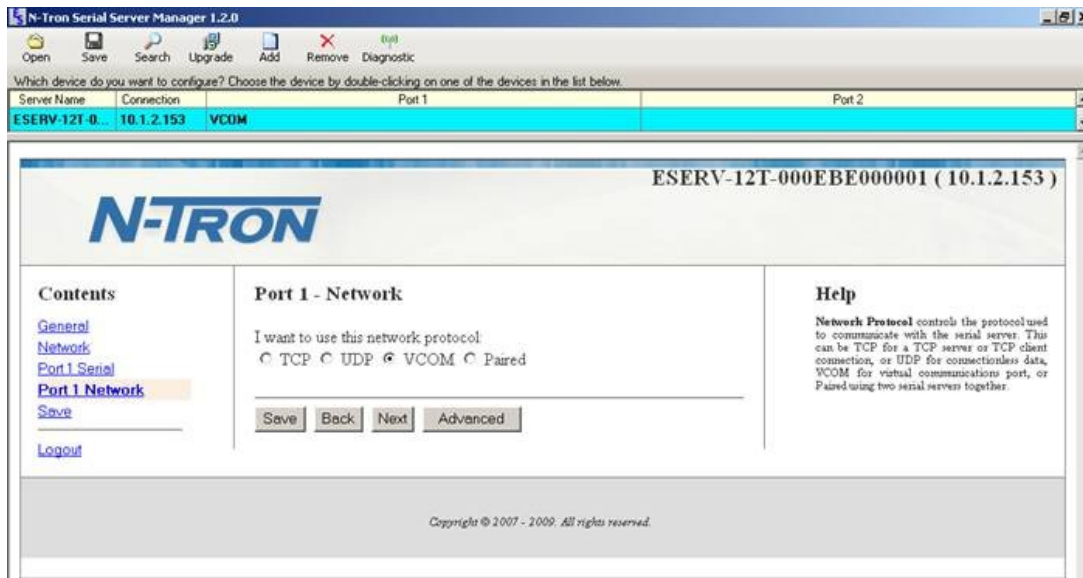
N-Tron Serial Server Manager 1.2.0

Open Save Search Upgrade Add Remove Diagnostic

Which device do you want to configure? Choose the device by double-clicking on one of the devices in the list below.

| Server Name | Connection | Port 1 | Port 2 |
|---|---|---|---|
| ESERV-12T-0... | 10.1.2.153 | VCOM | |

ESERV-12T-000EBE000001 ( 10.1.2.153 )

N-TRON

Contents

General
Network
Port 1 Serial
Port 1 Network
Save

Logout

Port 1 - Network

I want to use this network protocol:
TCP UDP VCOM Paired

Save Back Next Advanced

Help

Network Protocol controls the protocol used to communicate with the serial server. This can be TCP for a TCP server or TCP client connection, or UDP for connectionless data, VCOM for virtual communications port, or Paired using two serial servers together.

Copyright © 2007 - 2009. All rights reserved.